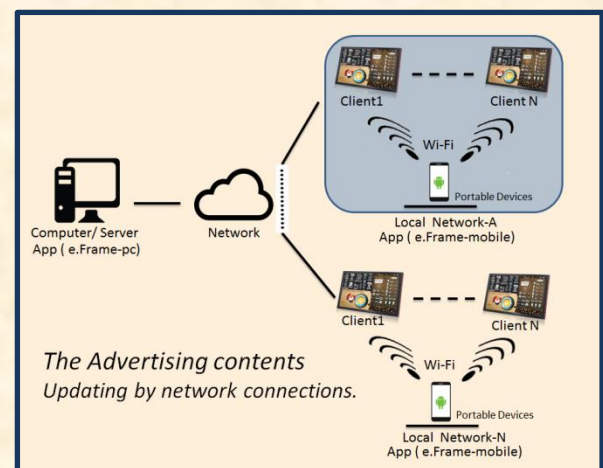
Client1

Client N

Wi-Fi

Portable Devices

Local Network-A
App ( e.Frame-mobile)

Computer/ Server
App ( e.Frame-pc)

Network

Client1

Client N

Wi-Fi

Portable Devices

Local Network-N
App ( e.Frame-mobile)

The Advertising contents
Updating by network connections.